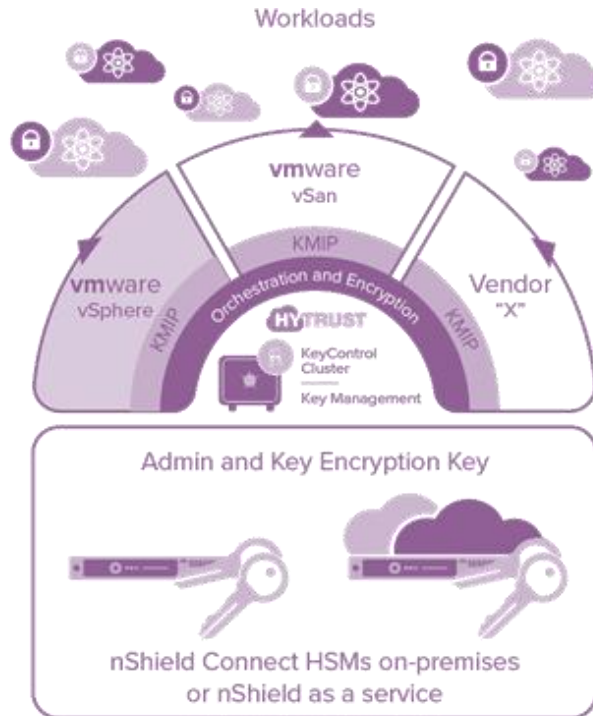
Workloads

vmware
vSan

vmware
vSphere

Vendor
"X"

KMIP

KMIP

KMIP

Orchestration and Encryption

HYTRUST

KeyControl
Cluster

Key Management

Admin and Key Encryption Key

nShield Connect HSMs on-premises
or nShield as a service